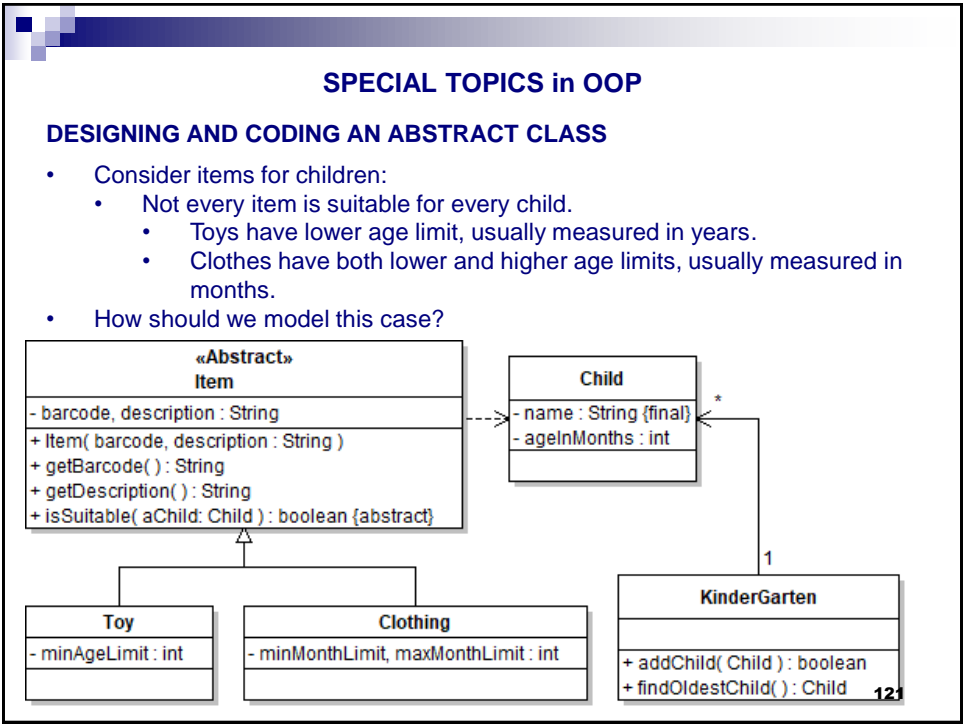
SPECIAL TOPICS in OOP

DESIGNING AND CODING AN ABSTRACT CLASS

- Consider items for children:
  - Not every item is suitable for every child.
    - Toys have lower age limit, usually measured in years.
    - Clothes have both lower and higher age limits, usually measured in months.
- How should we model this case?

«Abstract»
Item
- barcode, description : String
+ Item( barcode, description : String )
+ getBarcode( ) : String
+ getDescription( ) : String
+ isSuitable( aChild: Child ) : boolean {abstract}

Child
- name : String {final}
- ageInMonths : int

*

1

Toy
- minAgeLimit : int

Clothing
- minMonthLimit, maxMonthLimit : int

KinderGarten
+ addChild( Child ) : boolean
+ findOldestChild( ) : Child

121